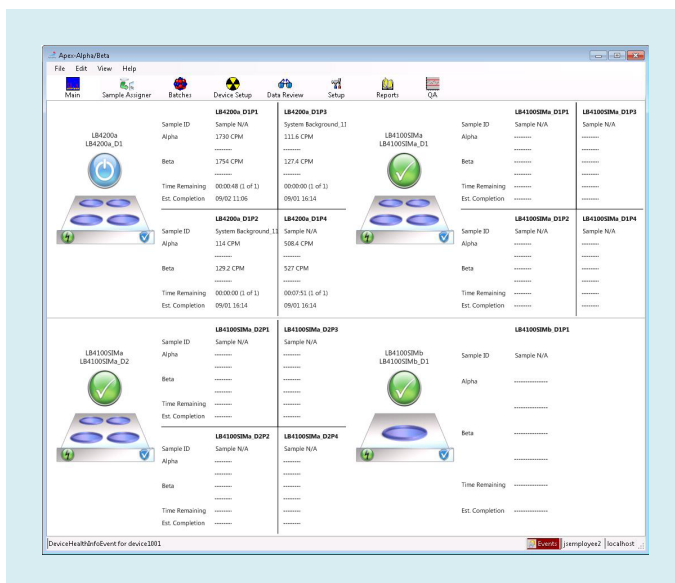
Apex-Alpha/Beta

File Edit View Help

Main Sample Assigner Batches Device Setup Data Review Setup Reports QA

LB4200a
LB4200a_D1

| | LB4200a_D1P1 | LB4200a_D1P3 |
|---|---|---|
| Sample ID | Sample N/A | System Background_11 |
| Alpha | 1730 CPM | 111.6 CPM |
| | -------- | -------- |
| Beta | 1754 CPM | 127.4 CPM |
| | -------- | -------- |
| Time Remaining | 00:00:48 (1 of 1) | 00:00:00 (1 of 1) |
| Est. Completion | 09/02 11:06 | 09/01 16:14 |

| | LB4200a_D1P2 | LB4200a_D1P4 |
|---|---|---|
| Sample ID | System Background_11 | Sample N/A |
| Alpha | 114 CPM | 508.4 CPM |
| | -------- | -------- |
| Beta | 129.2 CPM | 527 CPM |
| | -------- | -------- |
| Time Remaining | 00:00:00 (1 of 1) | 00:07:51 (1 of 1) |
| Est. Completion | 09/01 16:14 | 09/01 16:14 |

LB4100SIMa
LB4100SIMa_D1

| | LB4100SIMa_D1P1 | LB4100SIMa_D1P3 |
|---|---|---|
| Sample ID | Sample N/A | Sample N/A |
| Alpha | -------- | -------- |
| | -------- | -------- |
| Beta | -------- | -------- |
| | -------- | -------- |
| Time Remaining | -------- | -------- |
| Est. Completion | -------- | -------- |

| | LB4100SIMa_D1P2 | LB4100SIMa_D1P4 |
|---|---|---|
| Sample ID | Sample N/A | Sample N/A |
| Alpha | -------- | -------- |
| | -------- | -------- |
| Beta | -------- | -------- |
| | -------- | -------- |
| Time Remaining | -------- | -------- |
| Est. Completion | -------- | -------- |

LB4100SIMa
LB4100SIMa_D2

| | LB4100SIMa_D2P1 | LB4100SIMa_D2P3 |
|---|---|---|
| Sample ID | Sample N/A | Sample N/A |
| Alpha | -------- | -------- |
| | -------- | -------- |
| Beta | -------- | -------- |
| | -------- | -------- |
| Time Remaining | -------- | -------- |
| Est. Completion | -------- | -------- |

| | LB4100SIMa_D2P2 | LB4100SIMa_D2P4 |
|---|---|---|
| Sample ID | Sample N/A | Sample N/A |
| Alpha | -------- | -------- |
| | -------- | -------- |
| Beta | -------- | -------- |
| | -------- | -------- |
| Time Remaining | -------- | -------- |
| Est. Completion | -------- | -------- |

LB4100SIMb
LB4100SIMb_D1

| | LB4100SIMb_D1P1 |
|---|---|
| Sample ID | Sample N/A |
| Alpha | ---------------- |
| | ---------------- |
| Beta | ---------------- |
| | ---------------- |
| Time Remaining | ---------------- |
| Est. Completion | ---------------- |

DeviceHealthInfoEvent for device1001 Events jsemployee2 localhost